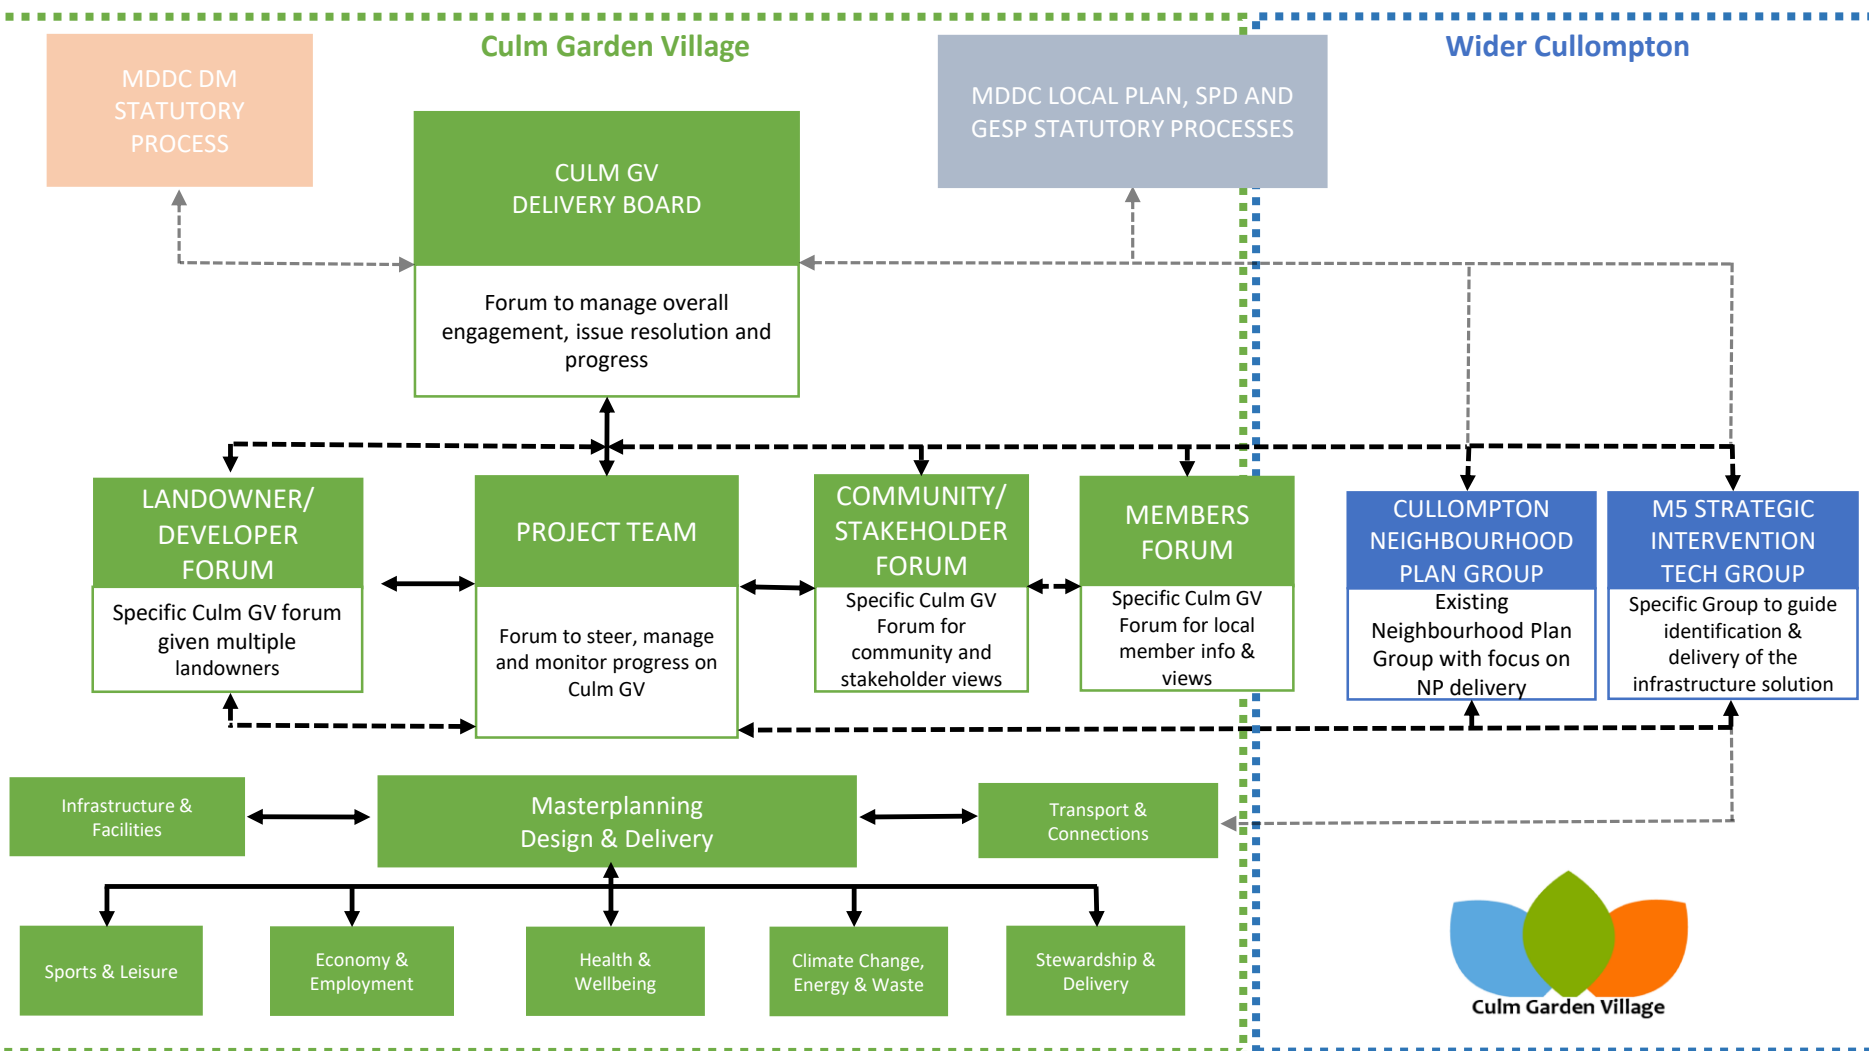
Culm Garden Village

Wider Cullompton

MDDC DM STATUTORY PROCESS

CULM GV DELIVERY BOARD

Forum to manage overall engagement, issue resolution and progress

MDDC LOCAL PLAN, SPD AND GESP STATUTORY PROCESSES

LANDOWNER/ DEVELOPER FORUM

Specific Culm GV forum given multiple landowners

PROJECT TEAM

Forum to steer, manage and monitor progress on Culm GV

COMMUNITY/ STAKEHOLDER FORUM

Specific Culm GV Forum for community and stakeholder views

MEMBERS FORUM

Specific Culm GV Forum for local member info & views

CULLOMPTON NEIGHBOURHOOD PLAN GROUP

Existing Neighbourhood Plan Group with focus on NP delivery

M5 STRATEGIC INTERVENTION TECH GROUP

Specific Group to guide identification & delivery of the infrastructure solution

Infrastructure & Facilities

Masterplanning Design & Delivery

Transport & Connections

Sports & Leisure

Economy & Employment

Health & Wellbeing

Climate Change, Energy & Waste

Stewardship & Delivery

Culm Garden Village